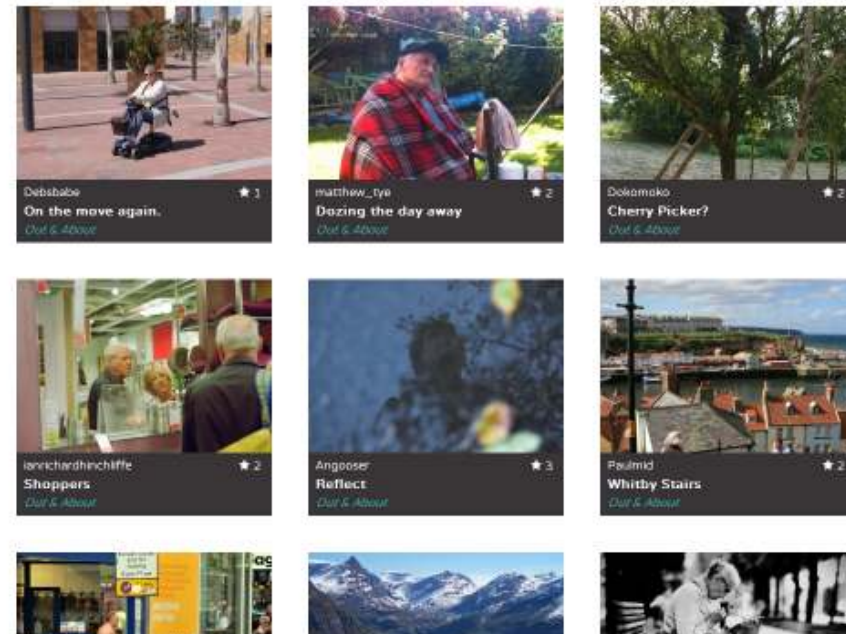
Debsbabe
★ 1
On the move again.
Out & About

matthew_tye
★ 2
Dozing the day away
Out & About

Dokomoko
★ 2
Cherry Picker?
Out & About

iannichardhinchliffe
★ 2
Shoppers
Out & About

Angooser
★ 3
Reflect
Out & About

Paulmid
★ 2
Whitby Stairs
Out & About